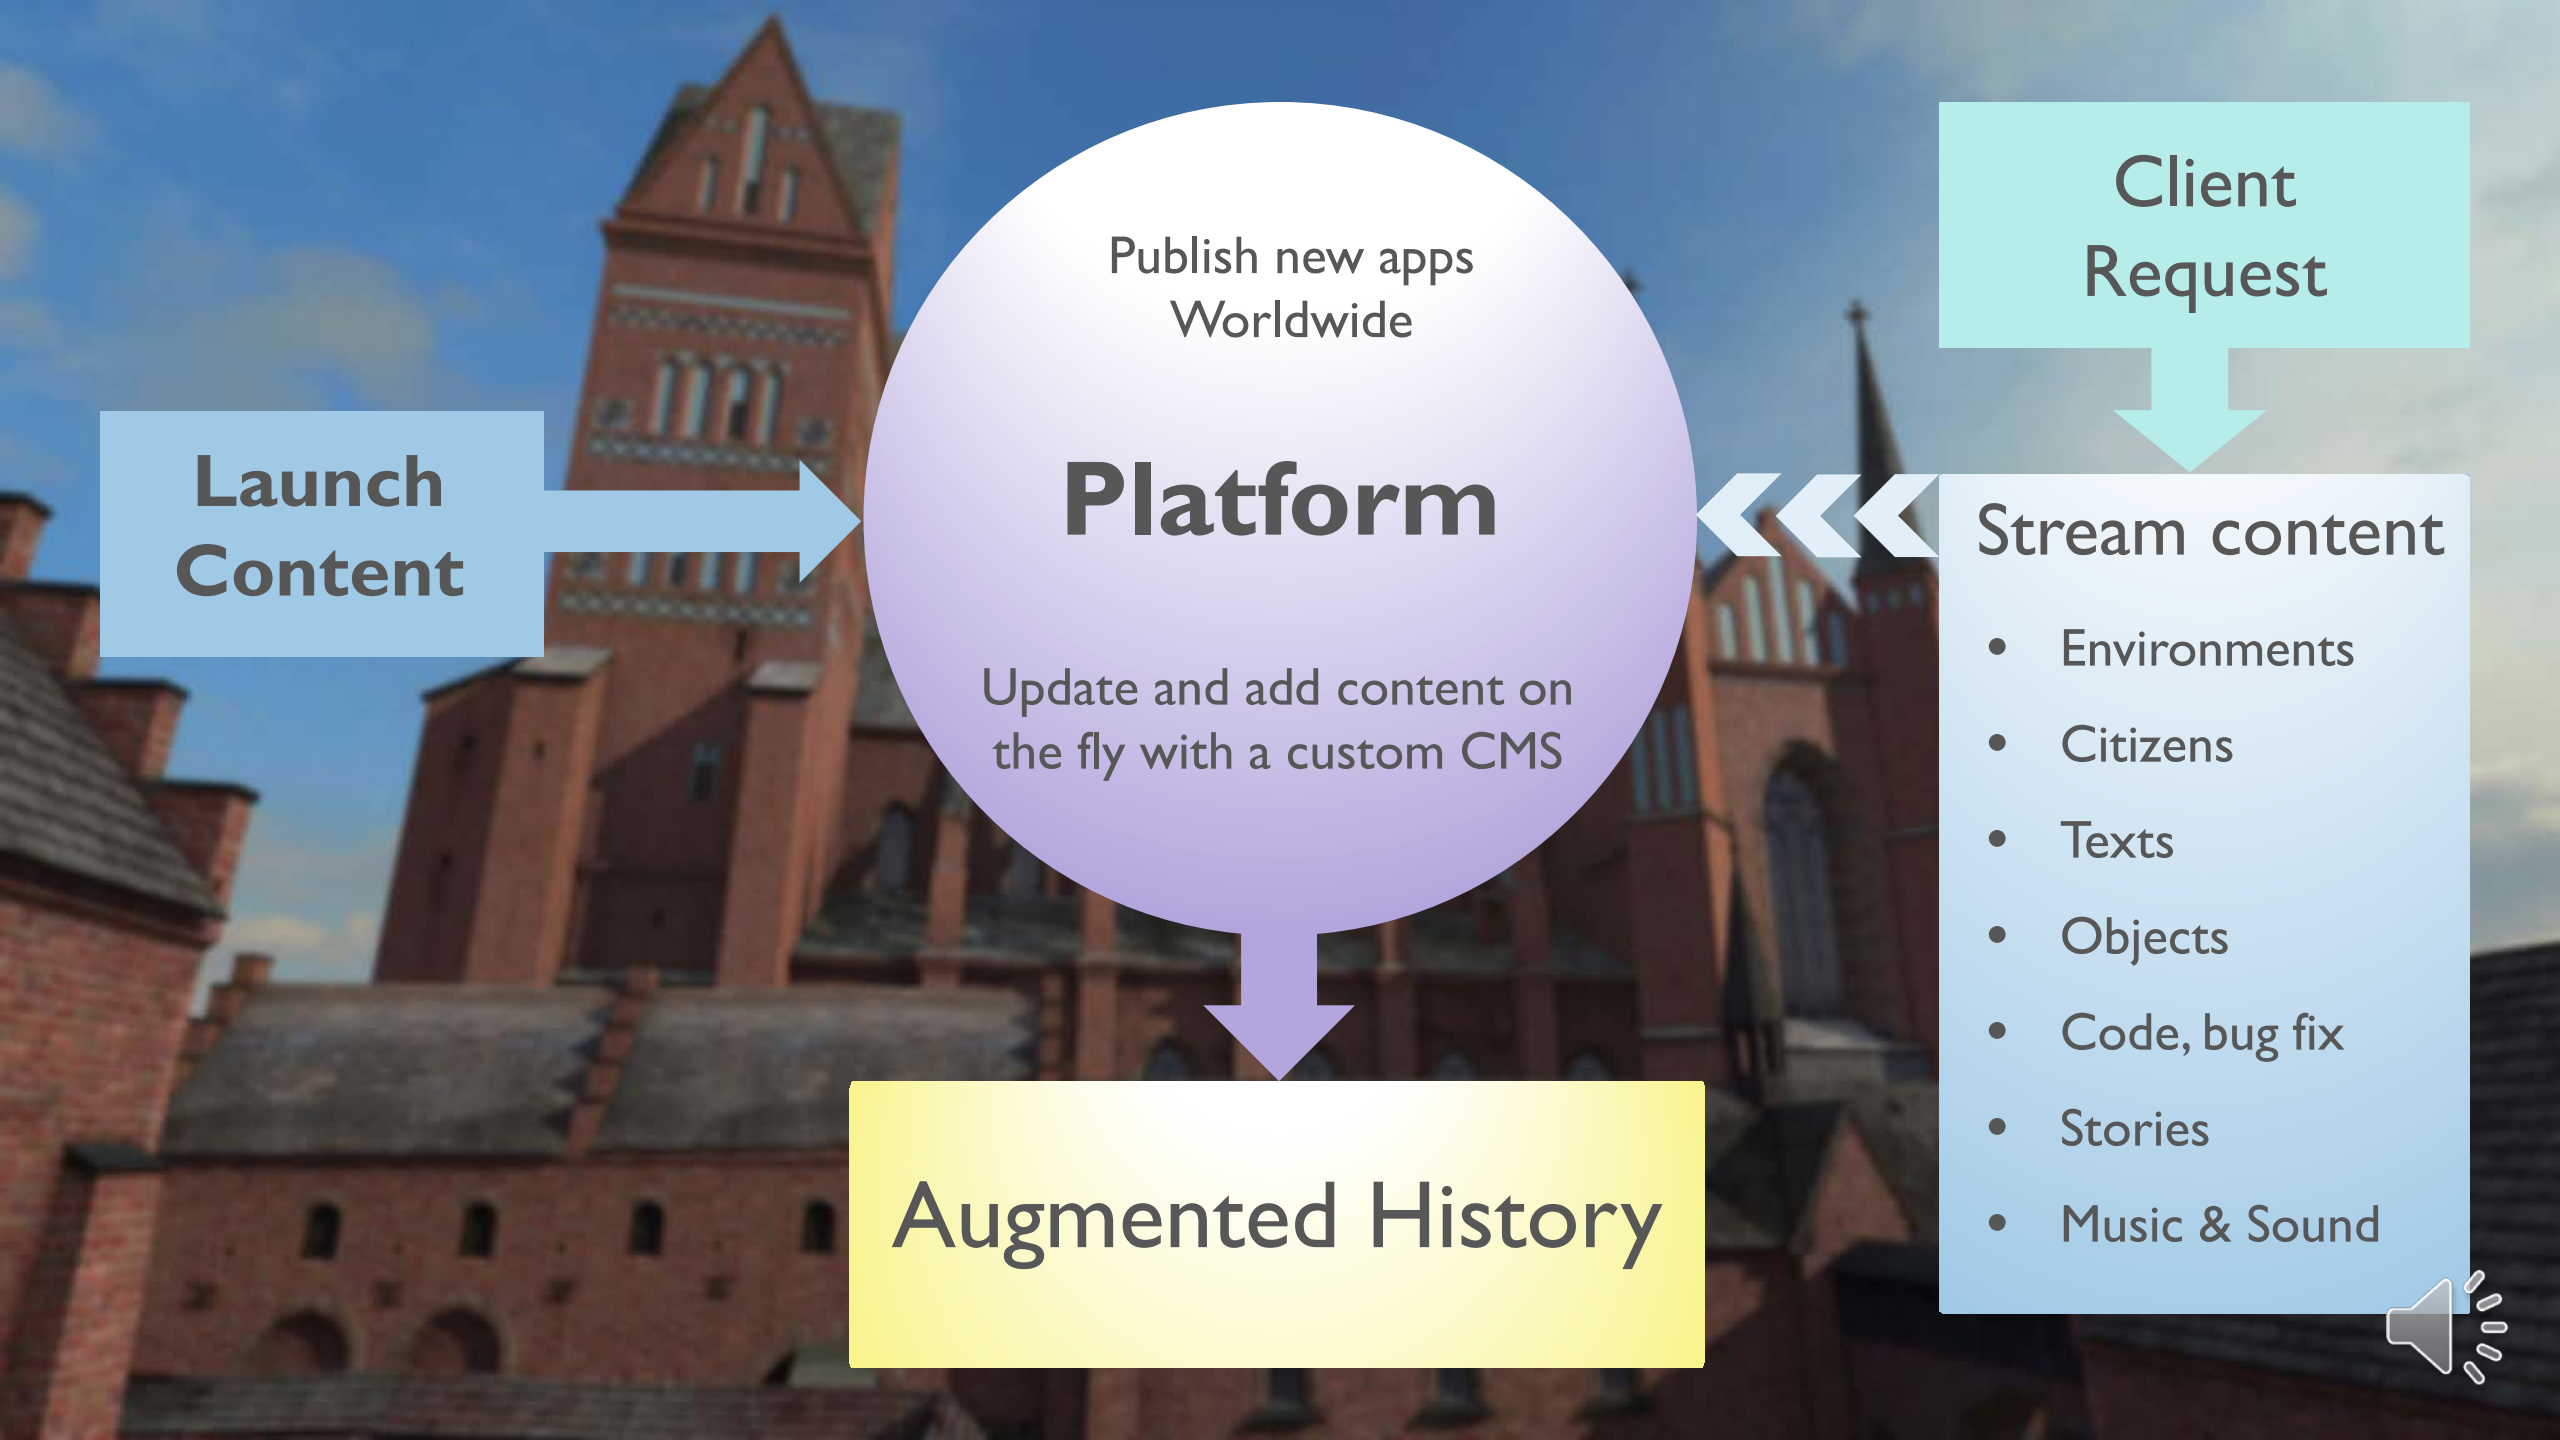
Launch Content

Publish new apps Worldwide

Platform

Update and add content on the fly with a custom CMS

Client Request

Stream content

- Environments
- Citizens
- Texts
- Objects
- Code, bug fix
- Stories
- Music & Sound

Augmented History